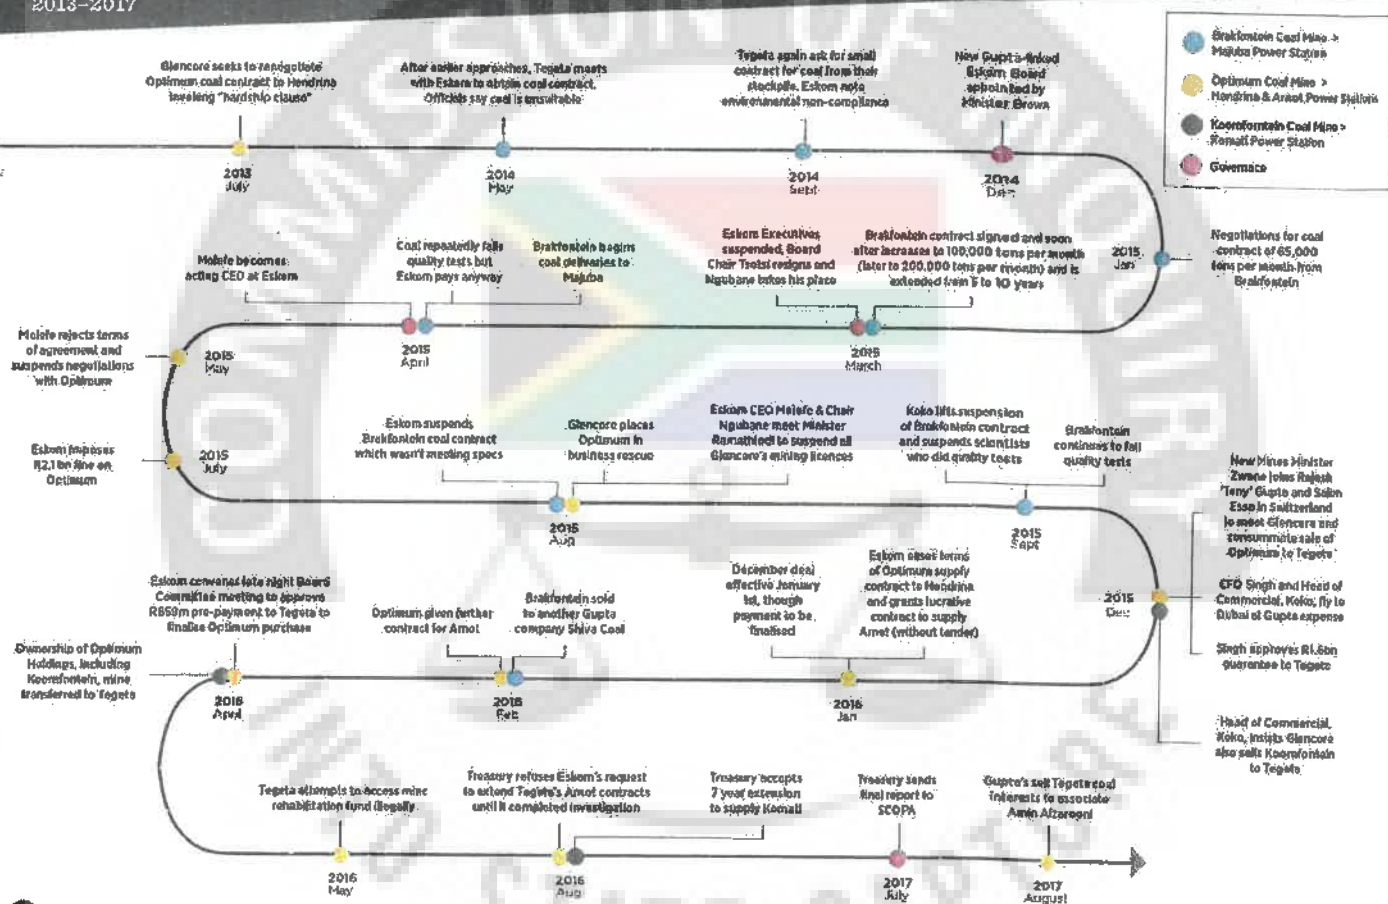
2013–2017

Brakfontein Coal Mine > Majuba Power Station
Optimum Coal Mine > Hendrina & Arnot Power Station
Koornfontein Coal Mine > Komati Power Station
Governance

Glencore seeks to renegotiate Optimum coal contract to Hendrina invoking "hardship clause"
2013 July

After earlier approaches, Tegeta meets with Eskom to obtain coal contract. Officials say coal is unsuitable
2014 May

Tegeta again ask for small contract for coal from their stockpile. Eskom note environmental non-compliance
2014 Sept

New Gupta-linked Eskom Board appointed by Minister Brown
2014 Dec

Negotiations for coal contract of 65,000 tons per month from Brakfontein
2015 Jan

Brakfontein contract signed and soon after increases to 100,000 tons per month (later to 200,000 tons per month) and is extended from 5 to 10 years

Eskom Executives suspended, Board Chair Tsotsi resigns and Ngubane takes his place
2015 March

Coal repeatedly fails quality tests but Eskom pays anyway

Brakfontein begins coal deliveries to Majuba
2015 April

Molefe becomes acting CEO at Eskom

Molefe rejects terms of agreement and suspends negotiations with Optimum
2015 May

Eskom imposes R2.1bn fine on Optimum
2015 July

Eskom suspends Brakfontein coal contract which wasn't meeting specs

Glencore places Optimum in business rescue
2015 Aug

Eskom CEO Molefe & Chair Ngubane meet Minister Ramatlhodi to suspend all Glencore's mining licences

Koko lifts suspension of Brakfontein contract and suspends scientists who did quality tests

Brakfontein continues to fail quality tests
2015 Sept

New Mines Minister Zwane joins Rajesh 'Tony' Gupta and Salim Essa in Switzerland to meet Glencore and consummate sale of Optimum to Tegeta
2015 Dec

CFO Singh and Head of Commercial, Koko, fly to Dubai at Gupta expense

Singh approves R1.6bn guarantee to Tegeta

Head of Commercial, Koko, insists Glencore also sells Koornfontein to Tegeta

Eskom eases terms of Optimum supply contract to Hendrina and grants lucrative contract to supply Arnot (without tender)

December deal effective January 1st, though payment to be finalised
2016 Jan

Brakfontein sold to another Gupta company Shiva Coal

Optimum given further contract for Arnot
2016 Feb

Eskom convenes late night Board Committee meeting to approve R659m pre-payment to Tegeta to finalise Optimum purchase

Ownership of Optimum Holdings, including Koornfontein, mine transferred to Tegeta
2016 April

Tegeta attempts to access mine rehabilitation fund illegally
2016 May

Treasury refuses Eskom's request to extend Tegeta's Arnot contracts until it completed investigation
2016 Aug

Treasury accepts 7 year extension to supply Komati

Treasury sends final report to SCOPA
2017 July

Gupta's sell Tegeta coal interests to associate Amin Afzaroeni
2017 August